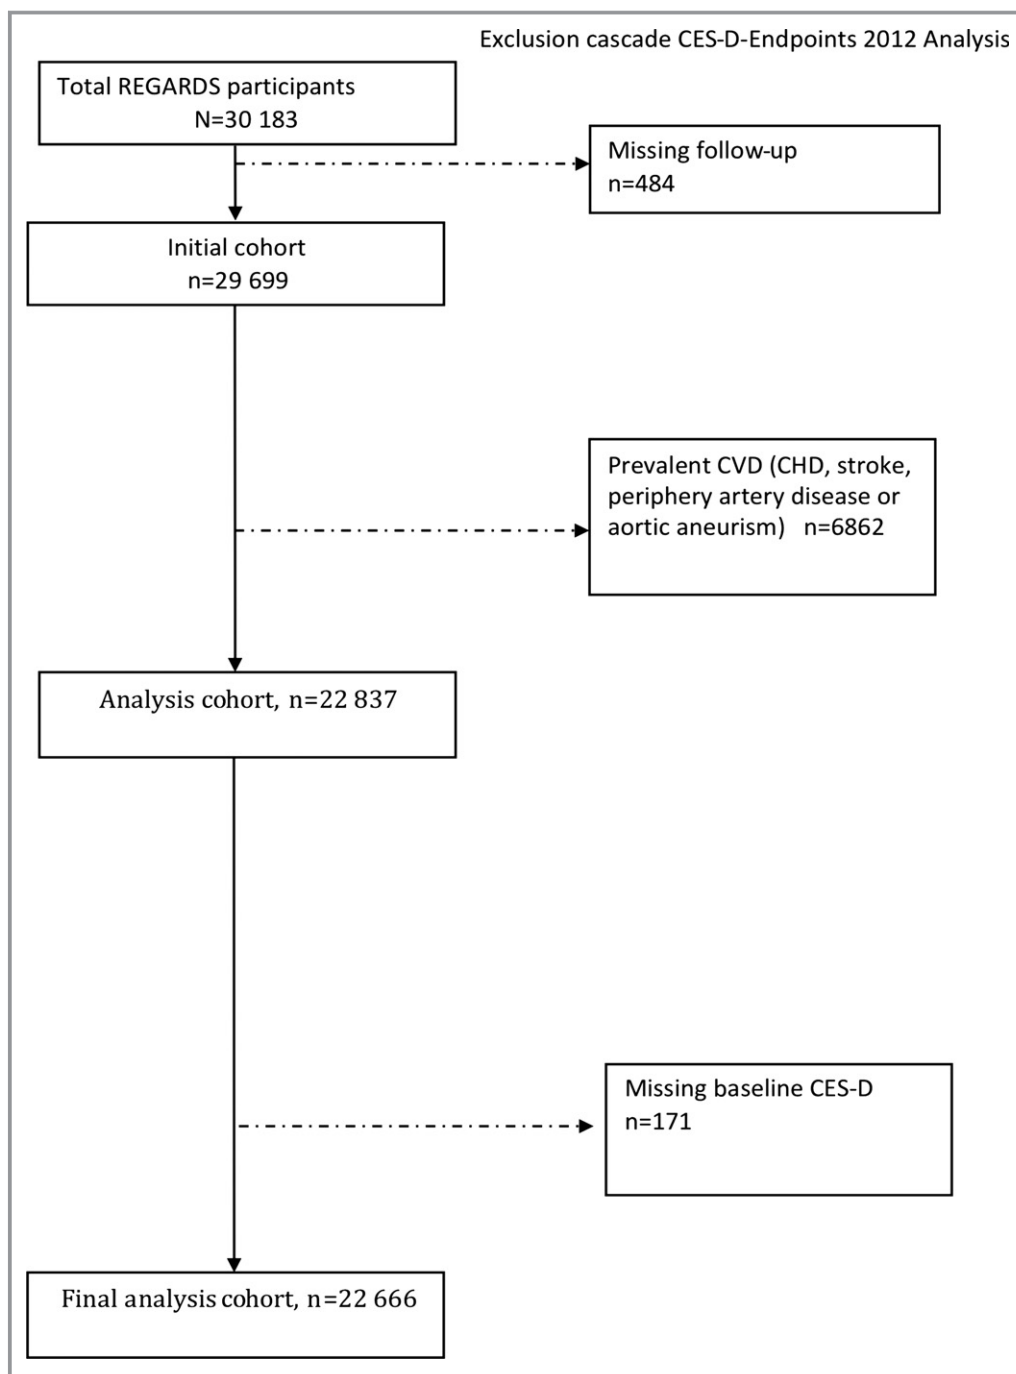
Exclusion cascade CES-D-Endpoints 2012 Analysis

Total REGARDS participants
N=30 183

Missing follow-up
n=484

Initial cohort
n=29 699

Prevalent CVD (CHD, stroke, periphery artery disease or aortic aneurism) n=6862

Analysis cohort, n=22 837

Missing baseline CES-D
n=171

Final analysis cohort, n=22 666